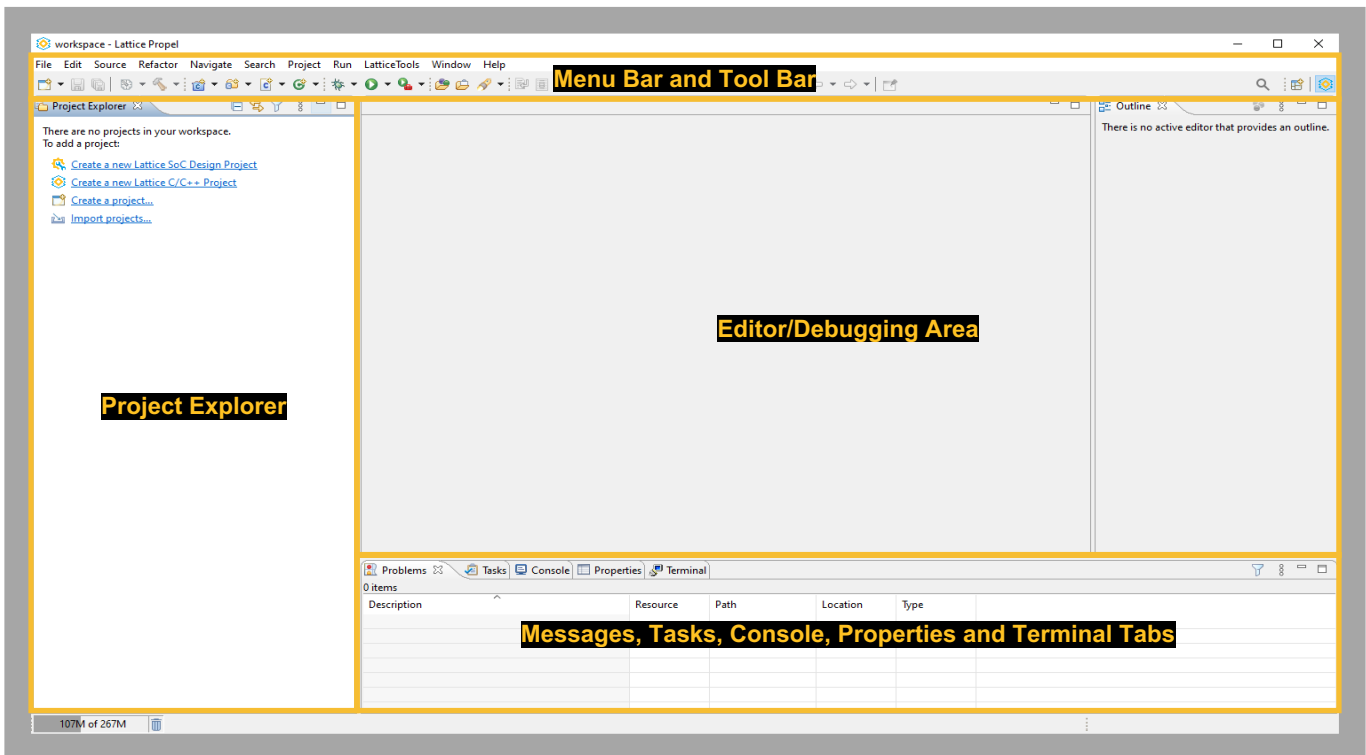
workspace - Lattice Propel

File Edit Source Refactor Navigate Search Project Run LatticeTools Window Help

Menu Bar and Tool Bar

Project Explorer

There are no projects in your workspace.
To add a project:

Create a new Lattice SoC Design Project
Create a new Lattice C/C++ Project
Create a project...
Import projects...

Project Explorer

Editor/Debugging Area

Outline

There is no active editor that provides an outline.

Problems | Tasks | Console | Properties | Terminal

0 items

| Description | Resource | Path | Location | Type |
|---|---|---|---|---|

Messages, Tasks, Console, Properties and Terminal Tabs

107M of 267M